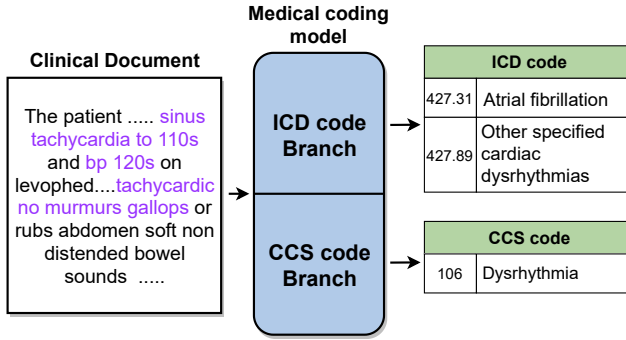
Clinical Document

The patient ..... sinus tachycardia to 110s and bp 120s on levophed....tachycardic no murmurs gallops or rubs abdomen soft non distended bowel sounds .....

Medical coding model

ICD code Branch

CCS code Branch

| ICD code | |
|---|---|
| 427.31 | Atrial fibrillation |
| 427.89 | Other specified cardiac dysrhythmias |

| CCS code | |
|---|---|
| 106 | Dysrhythmia |